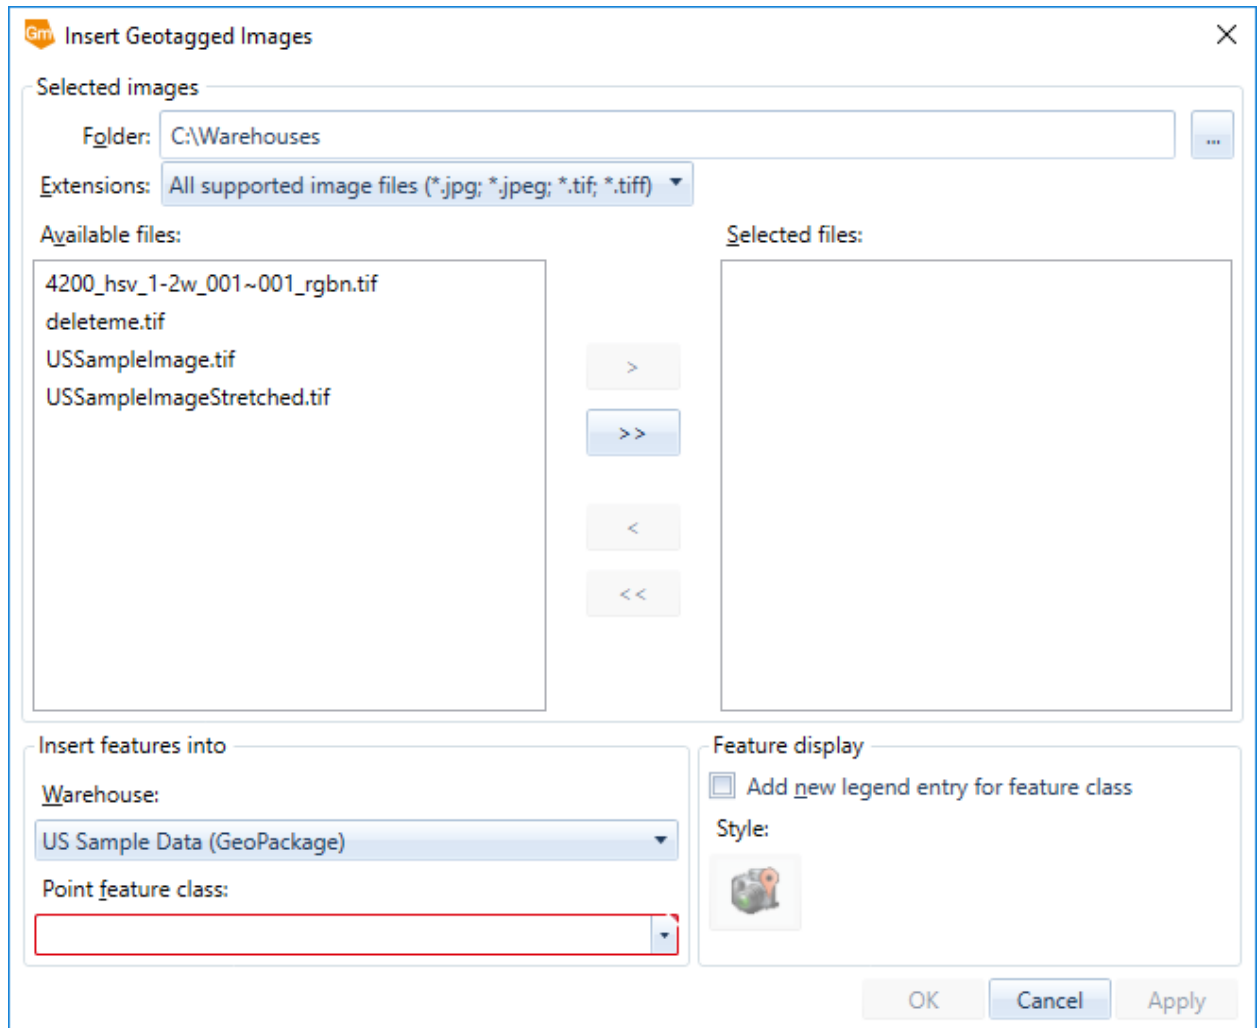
Gm Insert Geotagged Images

Selected images
Folder: C:\Warehouses ...
Extensions: All supported image files (*.jpg; *.jpeg; *.tif; *.tiff)

Available files:
4200_hsv_1-2w_001~001_rgbn.tif
deleteme.tif
USSampleImage.tif
USSampleImageStretched.tif

>
>>
<
<<

Selected files:

Insert features into
Warehouse:
US Sample Data (GeoPackage)
Point feature class:

Feature display
Add new legend entry for feature class
Style:

OK Cancel Apply